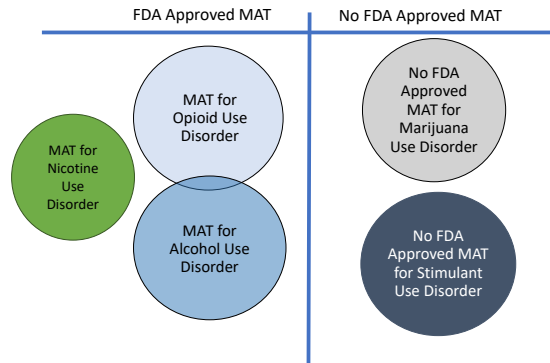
FDA Approved MAT

No FDA Approved MAT

MAT for Opioid Use Disorder

MAT for Nicotine Use Disorder

MAT for Alcohol Use Disorder

No FDA Approved MAT for Marijuana Use Disorder

No FDA Approved MAT for Stimulant Use Disorder